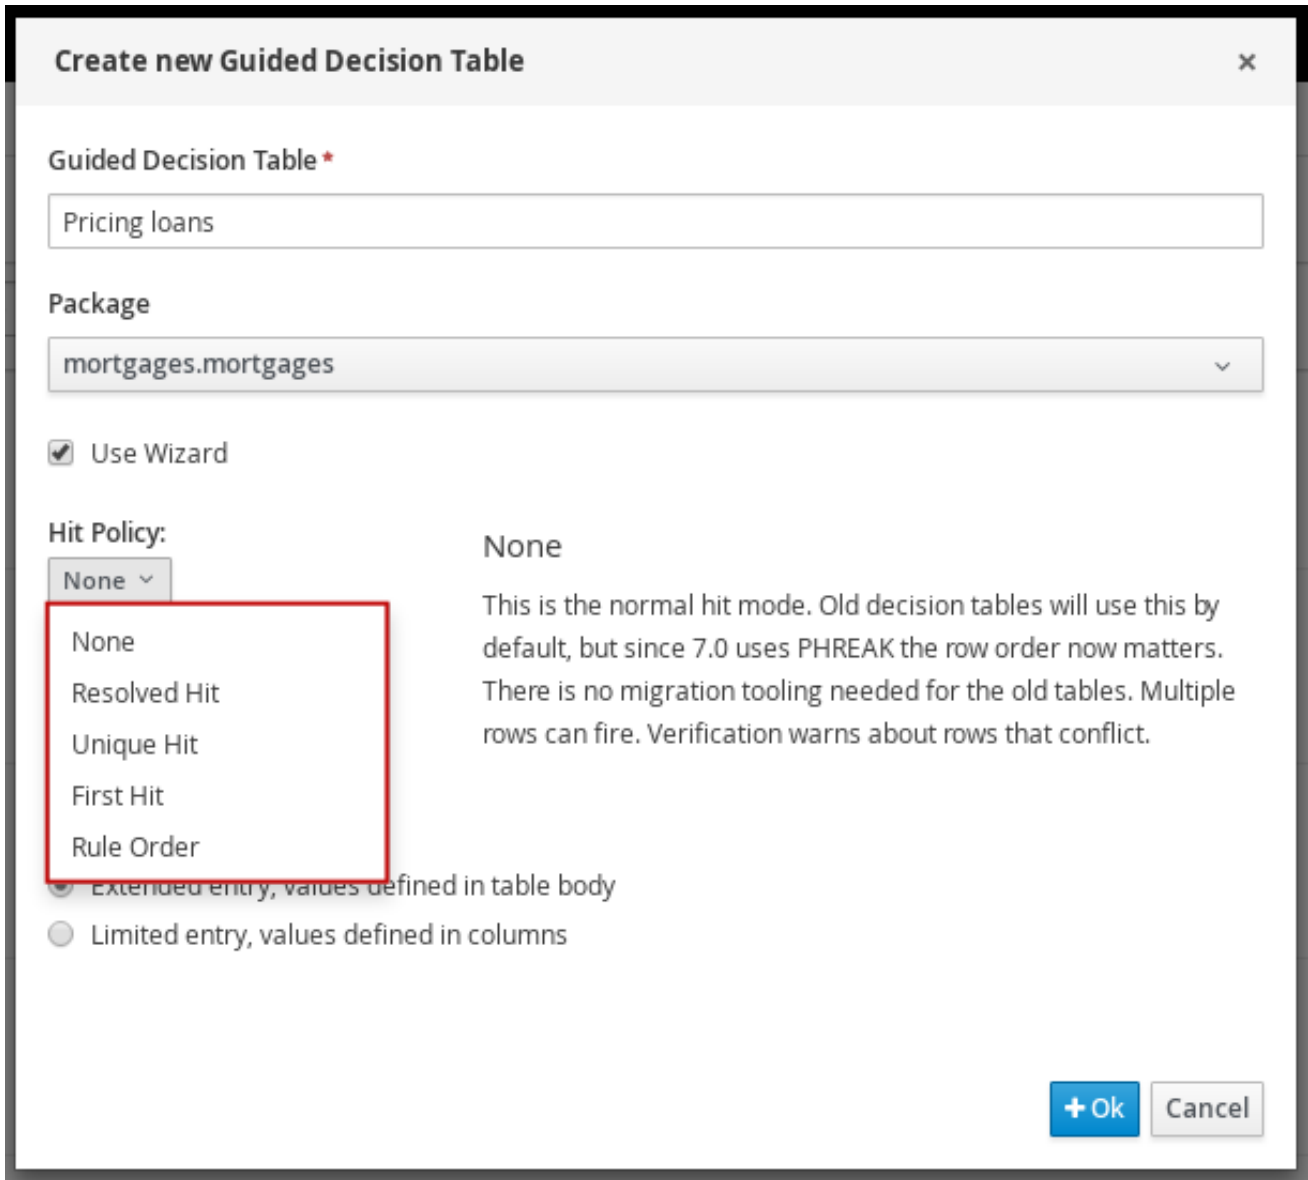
Create new Guided Decision Table ×

Guided Decision Table *

Pricing loans

Package

mortgages.mortgages

Use Wizard

Hit Policy:

None

None

Resolved Hit

Unique Hit

First Hit

Rule Order

None

This is the normal hit mode. Old decision tables will use this by default, but since 7.0 uses PHREAK the row order now matters. There is no migration tooling needed for the old tables. Multiple rows can fire. Verification warns about rows that conflict.

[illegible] defined in table body

Limited entry, values defined in columns

+ Ok

Cancel